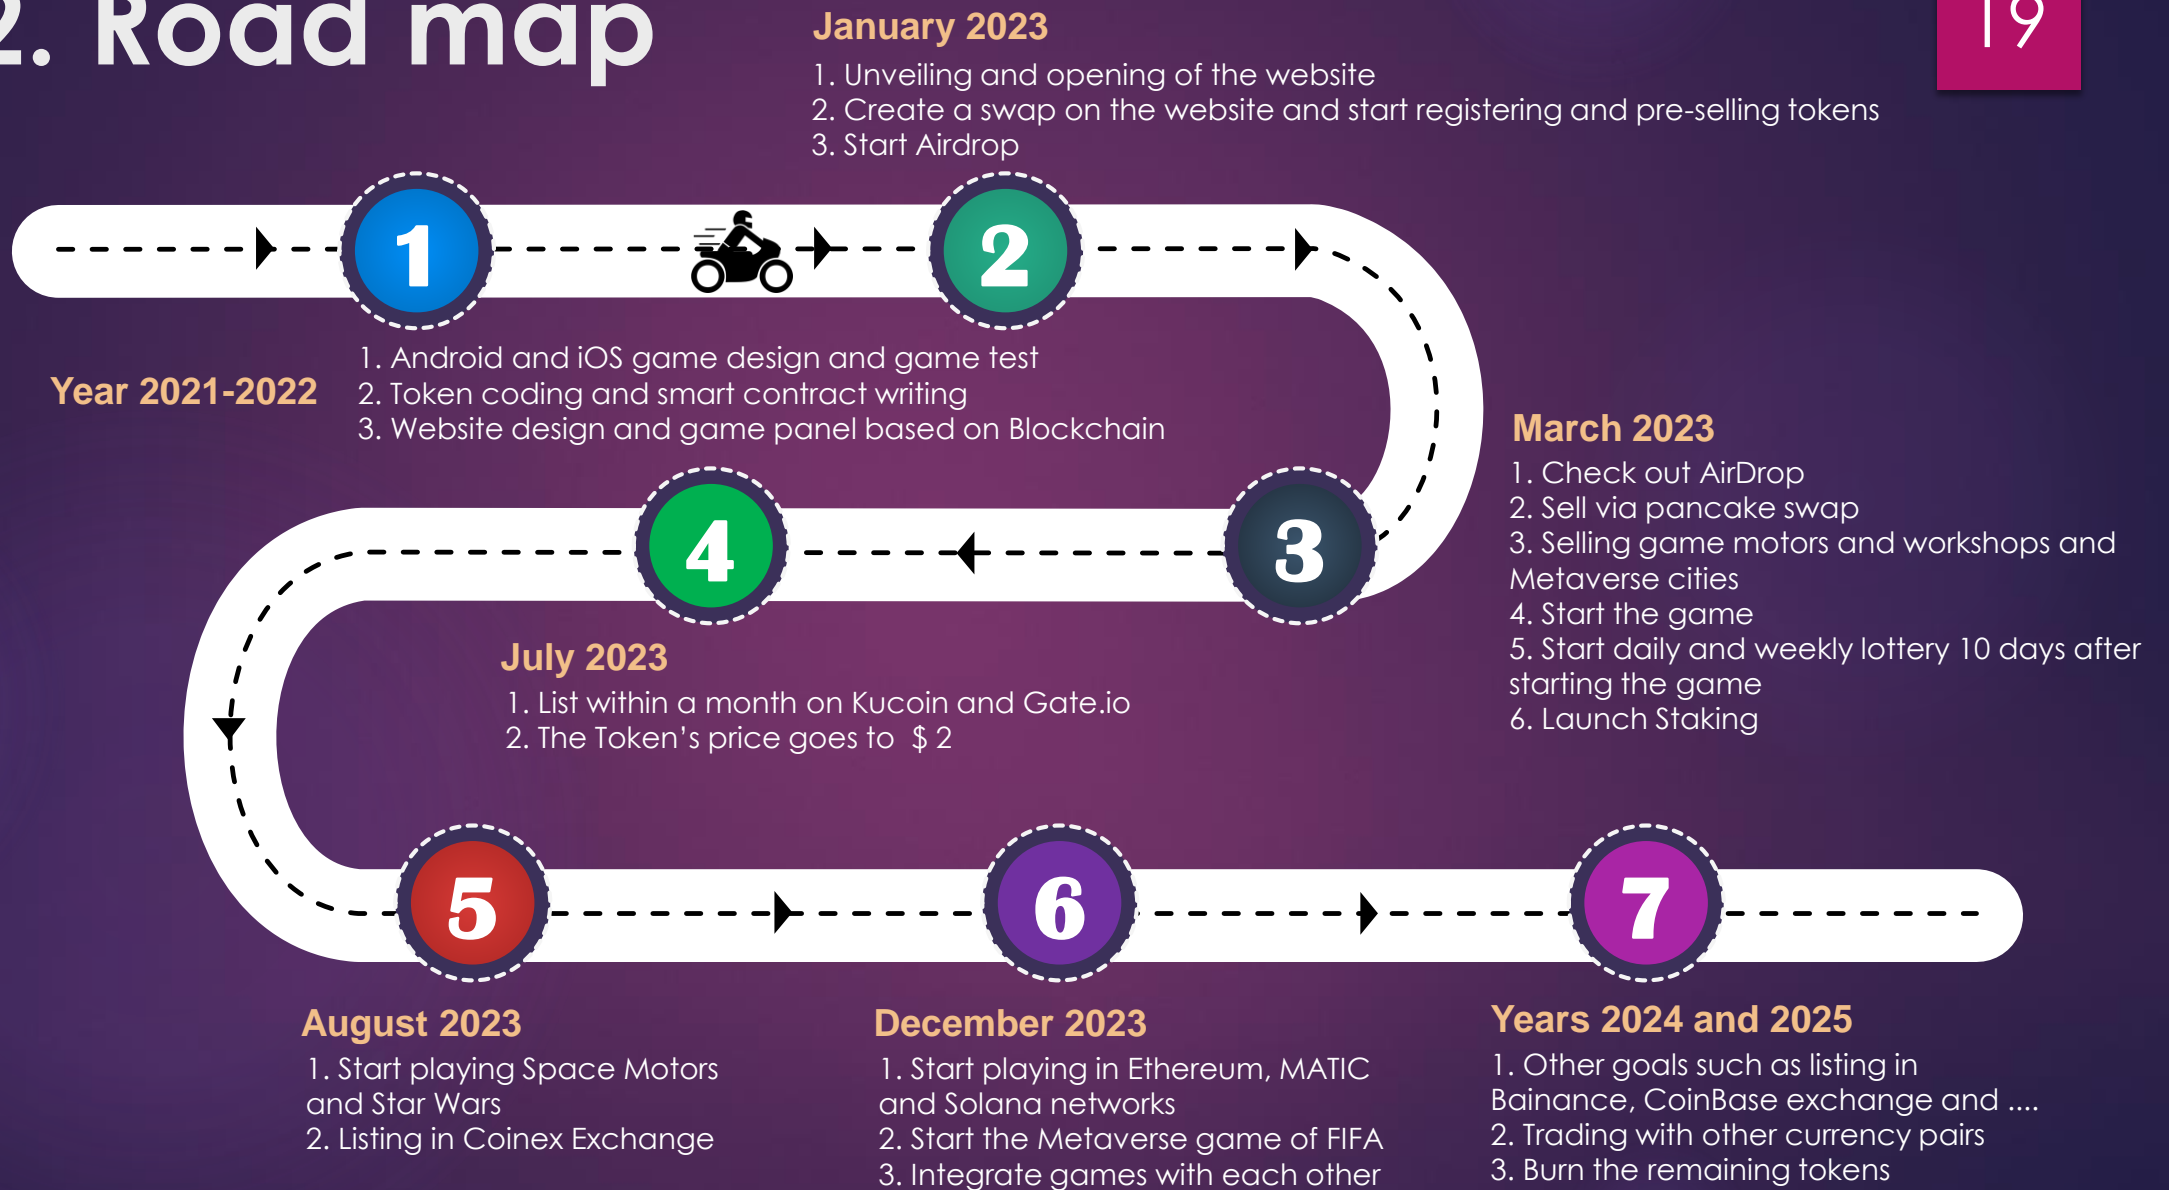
2. Road map

January 2023
1. Unveiling and opening of the website
2. Create a swap on the website and start registering and pre-selling tokens
3. Start Airdrop

19

1

2

Year 2021-2022
1. Android and iOS game design and game test
2. Token coding and smart contract writing
3. Website design and game panel based on Blockchain

March 2023
1. Check out AirDrop
2. Sell via pancake swap
3. Selling game motors and workshops and Metaverse cities
4. Start the game
5. Start daily and weekly lottery 10 days after starting the game
6. Launch Staking

4

3

July 2023
1. List within a month on Kucoin and Gate.io
2. The Token's price goes to $ 2

5

6

7

August 2023
1. Start playing Space Motors and Star Wars
2. Listing in Coinex Exchange

December 2023
1. Start playing in Ethereum, MATIC and Solana networks
2. Start the Metaverse game of FIFA
3. Integrate games with each other

Years 2024 and 2025
1. Other goals such as listing in Bainance, CoinBase exchange and ....
2. Trading with other currency pairs
3. Burn the remaining tokens